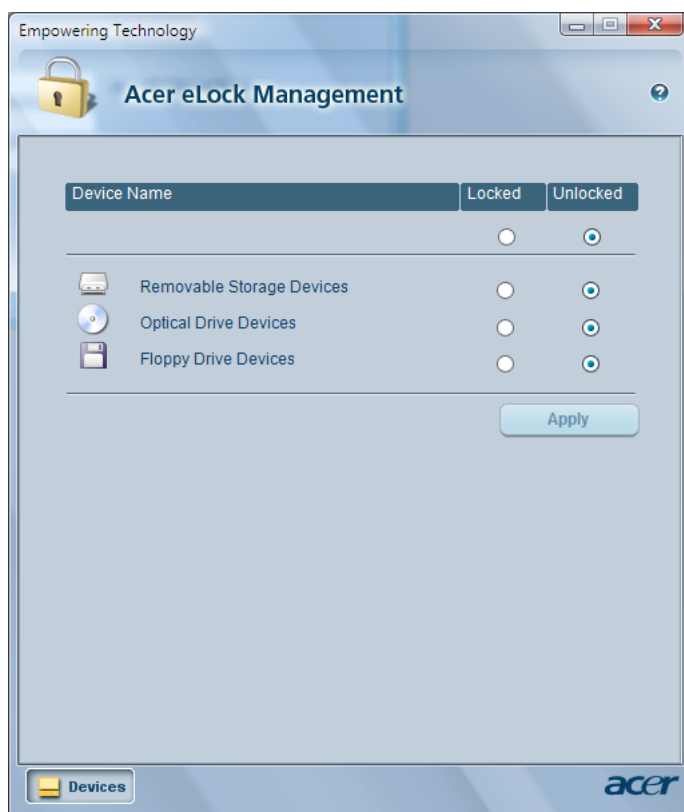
Empowering Technology

Acer eLock Management

| Device Name | Locked | Unlocked |
|---|---|---|
| Removable Storage Devices | | |
| Optical Drive Devices | | |
| Floppy Drive Devices | | |

Apply

Devices

acer